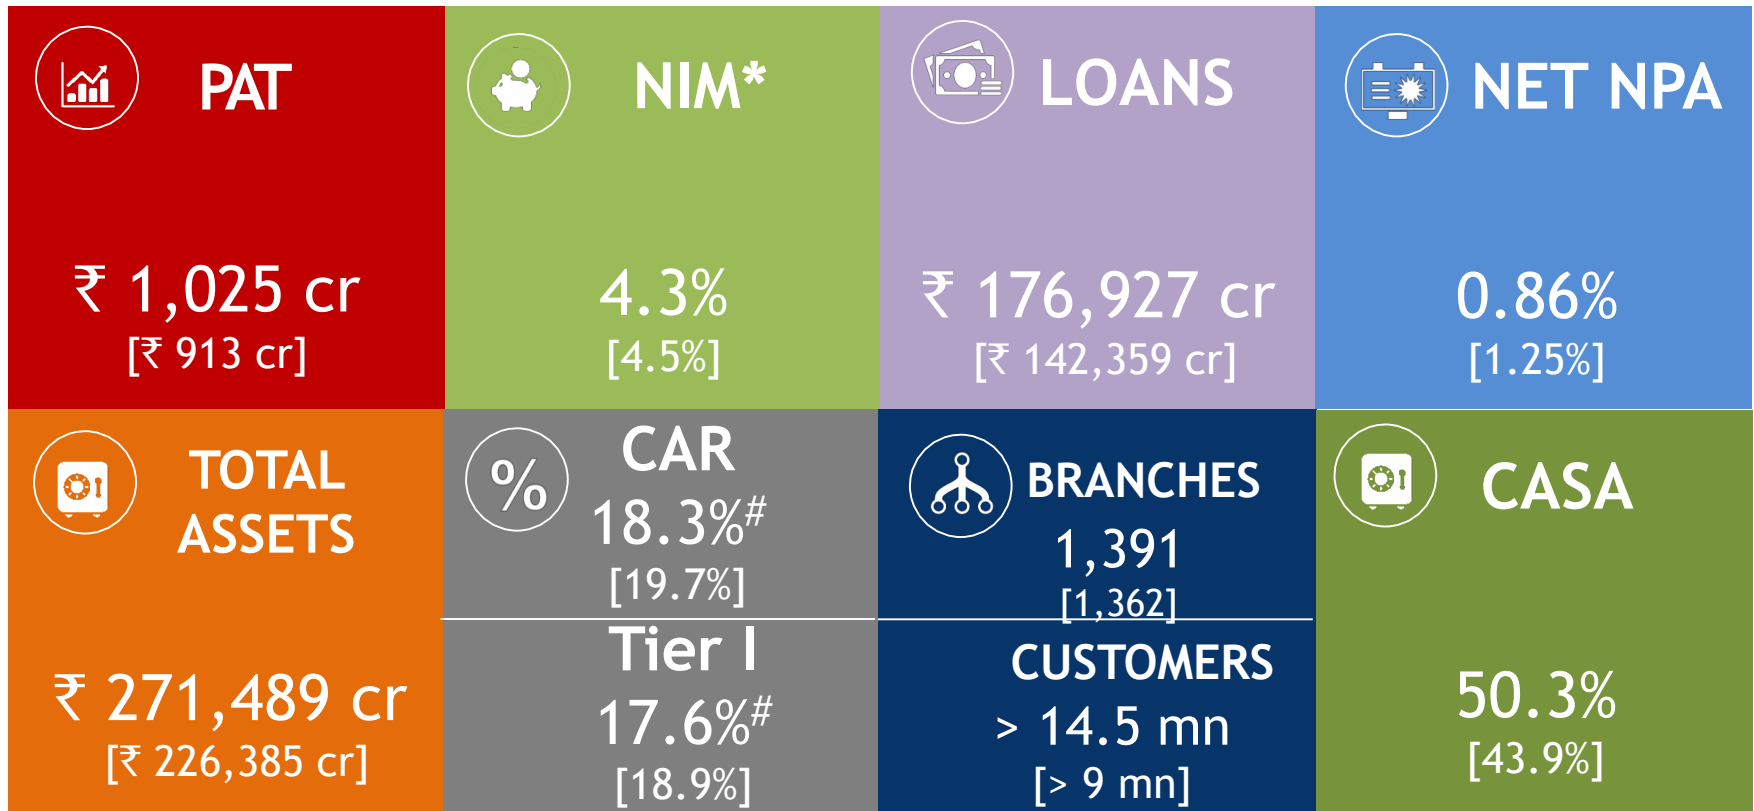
PAT

₹ 1,025 cr
[₹ 913 cr]

NIM*

4.3%
[4.5%]

LOANS

₹ 176,927 cr
[₹ 142,359 cr]

NET NPA

0.86%
[1.25%]

TOTAL ASSETS

₹ 271,489 cr
[₹ 226,385 cr]

%

CAR
18.3%$^{\#}$
[19.7%]

Tier I
17.6%$^{\#}$
[18.9%]

BRANCHES
1,391
[1,362]

CUSTOMERS
> 14.5 mn
[> 9 mn]

CASA

50.3%
[43.9%]